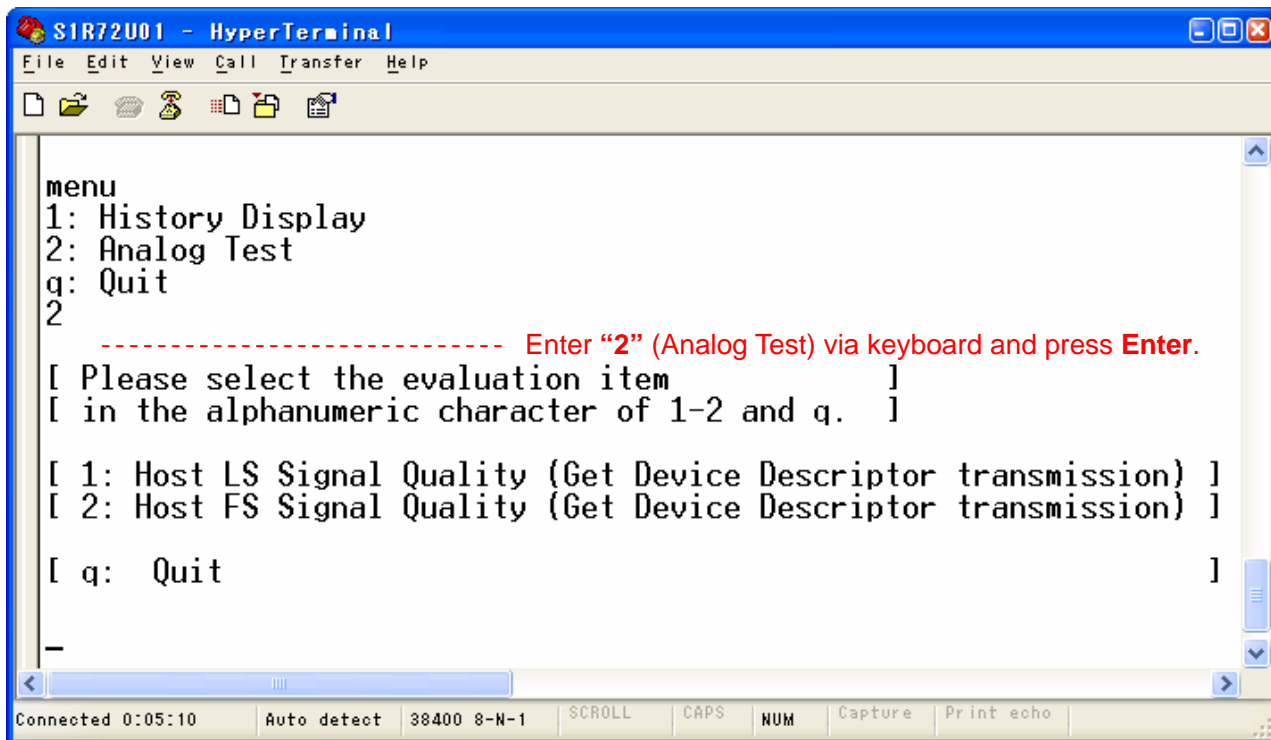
S1R72U01 - HyperTerminal

File Edit View Call Transfer Help

menu
1: History Display
2: Analog Test
q: Quit
2

Enter "2" (Analog Test) via keyboard and press Enter.

[ Please select the evaluation item ]
[ in the alphanumeric character of 1-2 and q. ]

[ 1: Host LS Signal Quality (Get Device Descriptor transmission) ]
[ 2: Host FS Signal Quality (Get Device Descriptor transmission) ]

[ q: Quit ]

_

Connected 0:05:10 | Auto detect | 38400 8-N-1 | SCROLL | CAPS | NUM | Capture | Print echo